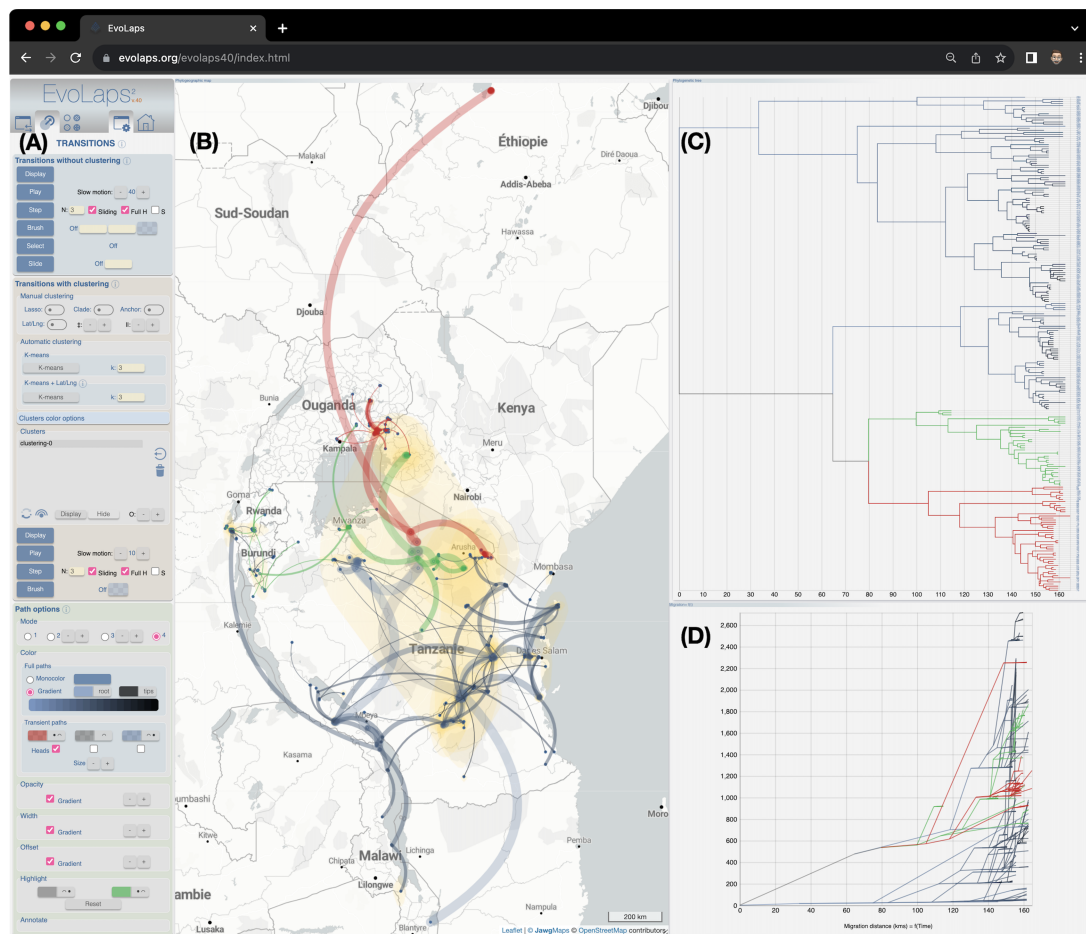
EvoLaps

evolaps.org/evolaps40/index.html

EvoLaps² v.40

(A)

TRANSITIONS

Transitions without clustering

Display

Play Slow motion: - 40 +

Step N: 3 Sliding Full H S

Brush Off

Select Off

Slide Off

Transitions with clustering

Manual clustering

Lasso: Clade: Anchor:

Lat/Lng: ‡: - + ‡: - +

Automatic clustering

K-means

K-means k: 3

K-means + Lat/Lng

K-means k: 3

Clusters color options

Clusters

clustering-0

Display Hide O: - +

Display

Play Slow motion: - 10 +

Step N: 3 Sliding Full H S

Brush Off

Path options

Mode

1 2 - + 3 - + 4

Color

Full paths

Monocolor

Gradient root tips

Transient paths

Heads

Size - +

Opacity

Gradient - +

Width

Gradient - +

Offset

Gradient - +

Highlight

Reset

Annotate

(B)

Djibou

Éthiopie

Diré Daoua

Addis-Abeba

Malakal

Sud-Soudan

Hawassa

Djouba

Bunia

Ouganda

Kenya

Kampala

Meru

Nairobi

Goma

Rwanda

Mwanza

Burundi

Arusha

Mombasa

Kalemie

Tanzanie

Dar es Salam

Mbeya

Kasama

umbashi

Moro

Kitwe

Lichinga

Pemba

Malawi

Chipata

ambie

Lilongwe

Nampula

Lusaka

Blantyre

200 km

Leaflet | © JawgMaps © OpenStreetMap contributors

(C)

0 10 20 30 40 50 60 70 80 90 100 110 120 130 140 150 160

(D)

2,600
2,400
2,200
2,000
1,800
1,600
1,400
1,200
1,000
800
600
400
200
0

0 20 40 60 80 100 120 140 160

Migration distance (kms) = f(Time)